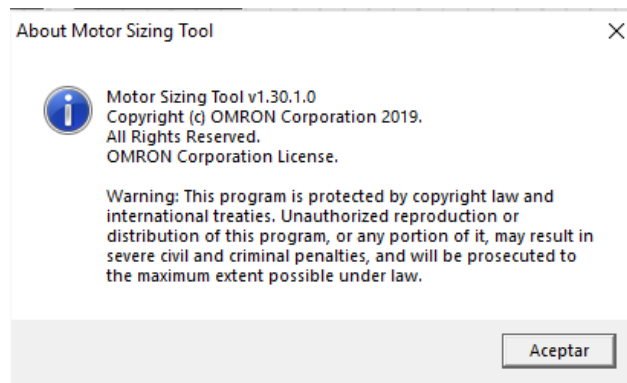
About Motor Sizing Tool

Motor Sizing Tool v1.30.1.0
Copyright (c) OMRON Corporation 2019.
All Rights Reserved.
OMRON Corporation License.

Warning: This program is protected by copyright law and international treaties. Unauthorized reproduction or distribution of this program, or any portion of it, may result in severe civil and criminal penalties, and will be prosecuted to the maximum extent possible under law.

Aceptar